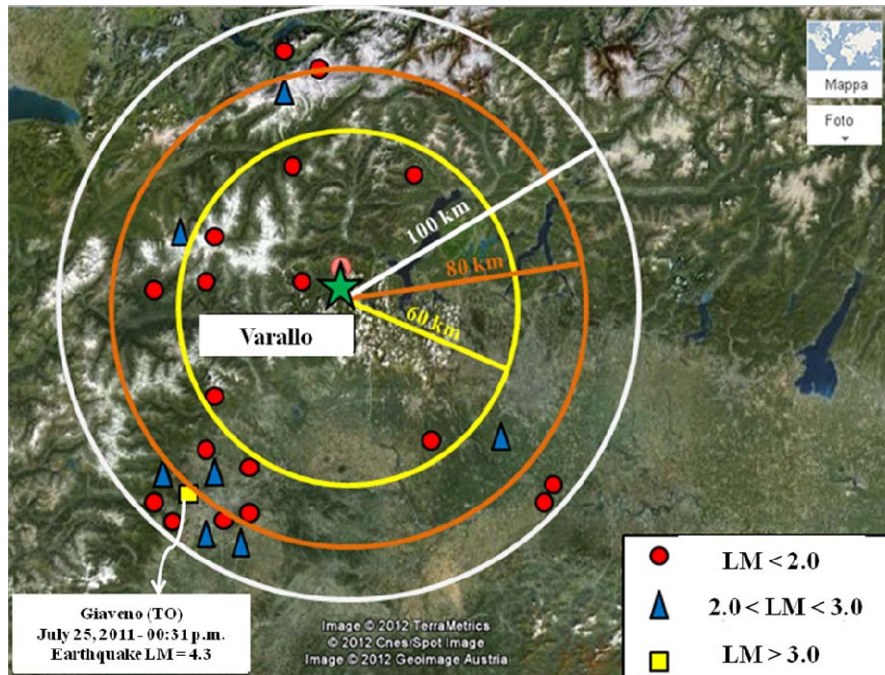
Mappa

Foto

100 km

80 km

60 km

Varallo

Giaveno (TO)
July 25, 2011 - 00:31 p.m.
Earthquake LM = 4.3

Image © 2012 TerraMetrics
© 2012 Cnes/Spot Image
Image © 2012 GeoImage Austria

LM < 2.0

2.0 < LM < 3.0

LM > 3.0